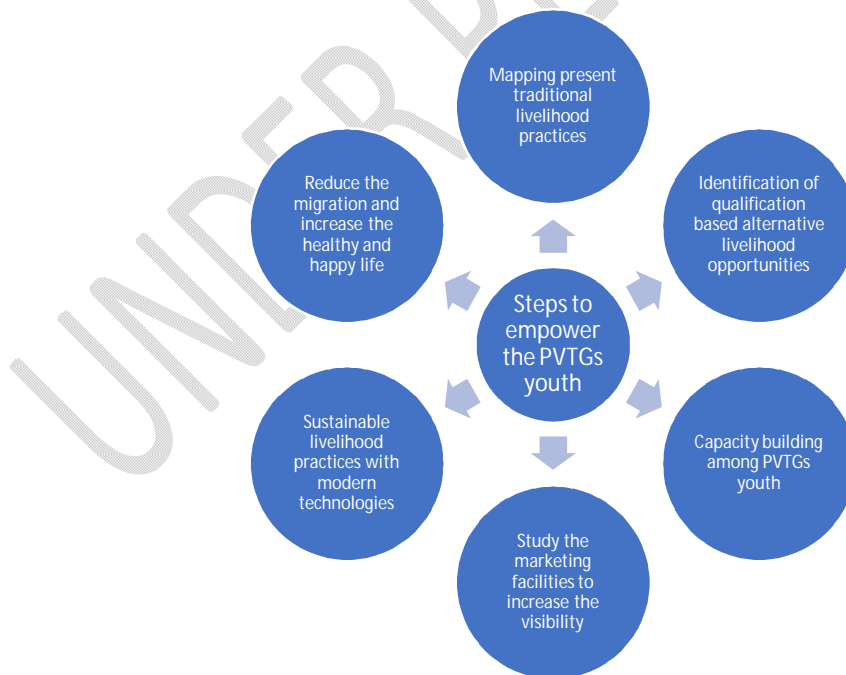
UNDER R

Steps to empower the PVTGs youth

Mapping present traditional livelihood practices

Identification of qualification based alternative livelihood opportunities

Capacity building among PVTGs youth

Study the marketing facilities to increase the visibility

Sustainable livelihood practices with modern technologies

Reduce the migration and increase the healthy and happy life